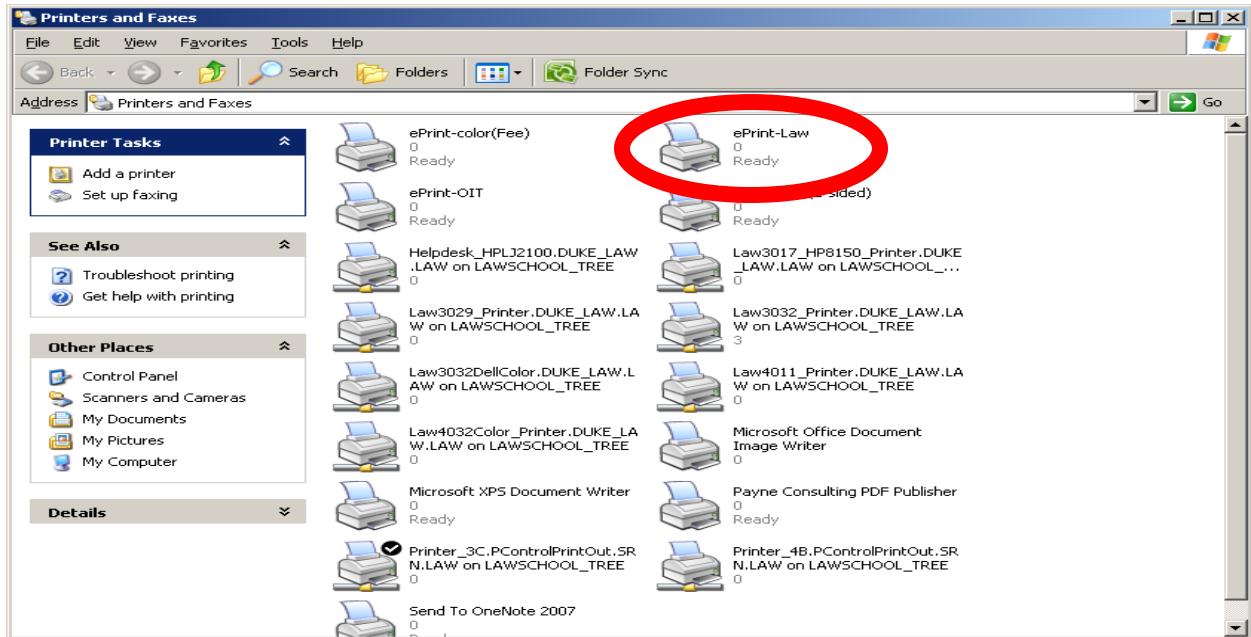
Printers and Faxes

File Edit View Favorites Tools Help

Back Search Folders Folder Sync

Address Printers and Faxes Go

Printer Tasks

Add a printer
Set up faxing

See Also

Troubleshoot printing
Get help with printing

Other Places

Control Panel
Scanners and Cameras
My Documents
My Pictures
My Computer

Details

ePrint-color(Fee)
0
Ready

ePrint-Law
0
Ready

ePrint-OIT
0
Ready

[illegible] sided)
0
Ready

Helpdesk_HPLJ2100.DUKE_LAW.LAW on LAWSCHOOL_TREE
0

Law3017_HP8150_Printer.DUKE_LAW.LAW on LAWSCHOOL_...
0

Law3029_Printer.DUKE_LAW.LAW on LAWSCHOOL_TREE
0

Law3032_Printer.DUKE_LAW.LAW on LAWSCHOOL_TREE
3

Law3032DellColor.DUKE_LAW.LAW on LAWSCHOOL_TREE
0

Law4011_Printer.DUKE_LAW.LAW on LAWSCHOOL_TREE
0

Law4032Color_Printer.DUKE_LAW.LAW on LAWSCHOOL_TREE
0

Microsoft Office Document Image Writer
0

Microsoft XPS Document Writer
0
Ready

Payne Consulting PDF Publisher
0
Ready

Printer_3C.PControlPrintOut.SRN.LAW on LAWSCHOOL_TREE
0

Printer_4B.PControlPrintOut.SRN.LAW on LAWSCHOOL_TREE
0

Send To OneNote 2007
0
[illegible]